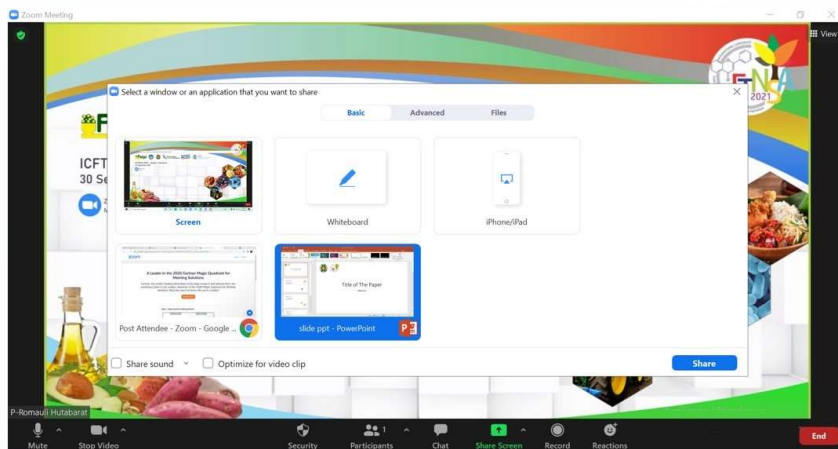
Zoom Meeting

View

ICFT
30 Se

2021

Select a window or an application that you want to share

Basic | Advanced | Files

Screen

Whiteboard

iPhone/iPad

A Leader in the 2020 Gartner Magic Quadrant for Meeting Solutions

Post Attendee - Zoom - Google ...

Title of The Paper

slide ppt - PowerPoint

Share sound

Optimize for video clip

Share

P-Romauli Hutabarat

Mute

Stop Video

Security

Participants 1

Chat

Share Screen

Record

Reactions

End